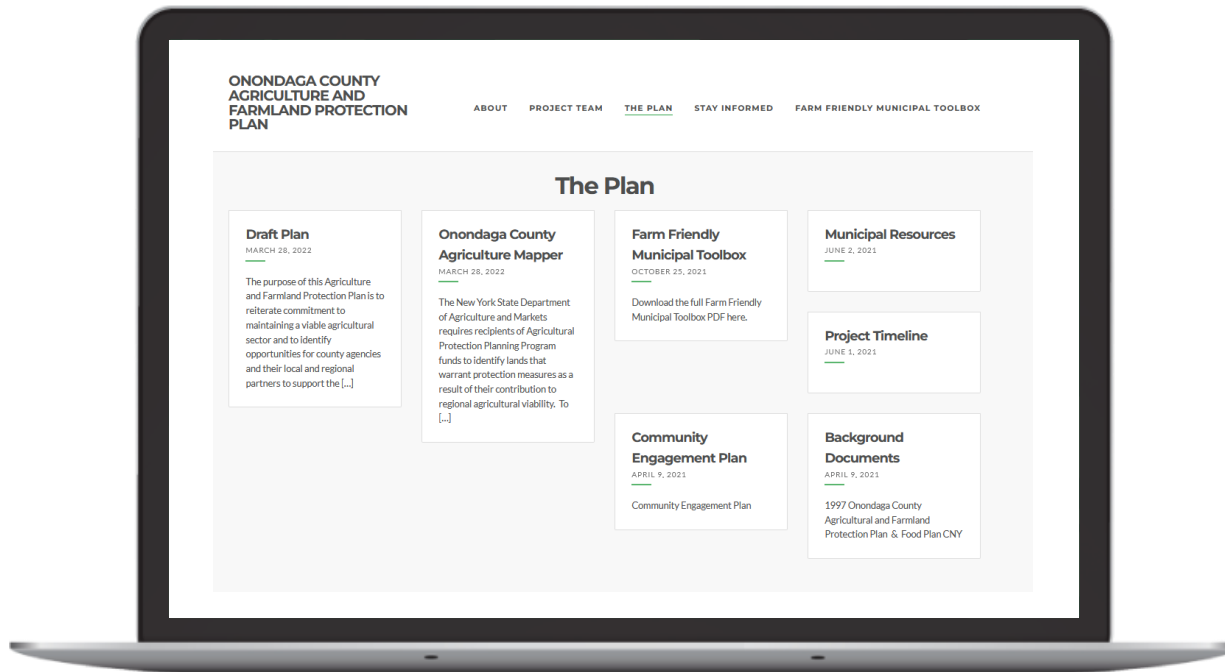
ONONDAGA COUNTY AGRICULTURE AND FARMLAND PROTECTION PLAN

ABOUT PROJECT TEAM THE PLAN STAY INFORMED FARM FRIENDLY MUNICIPAL TOOLBOX

The Plan

Draft Plan
MARCH 28, 2022

The purpose of this Agriculture and Farmland Protection Plan is to reiterate commitment to maintaining a viable agricultural sector and to identify opportunities for county agencies and their local and regional partners to support the […]

Onondaga County Agriculture Mapper
MARCH 28, 2022

The New York State Department of Agriculture and Markets requires recipients of Agricultural Protection Planning Program funds to identify lands that warrant protection measures as a result of their contribution to regional agricultural viability. To […]

Farm Friendly Municipal Toolbox
OCTOBER 25, 2021

Download the full Farm Friendly Municipal Toolbox PDF here.

Municipal Resources
JUNE 2, 2021

Project Timeline
JUNE 1, 2021

Community Engagement Plan
APRIL 9, 2021

Community Engagement Plan

Background Documents
APRIL 9, 2021

1997 Onondaga County Agricultural and Farmland Protection Plan & Food Plan CNY